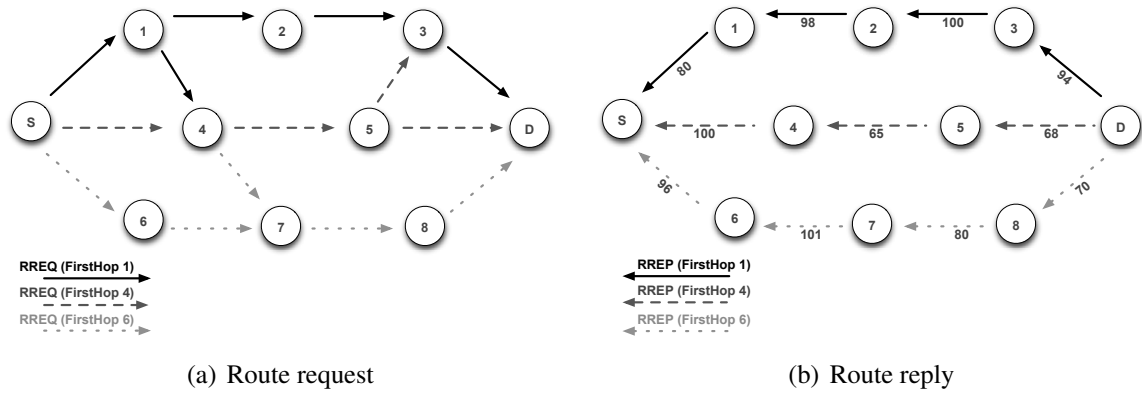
1
2
3
S
4
5
D
6
7
8

RREQ (FirstHop 1)
RREQ (FirstHop 4)
RREQ (FirstHop 6)

(a) Route request

1
98
2
100
3
80
94
S
100
4
65
5
68
D
96
70
6
101
7
80
8

RREP (FirstHop 1)
RREP (FirstHop 4)
RREP (FirstHop 6)

(b) Route reply